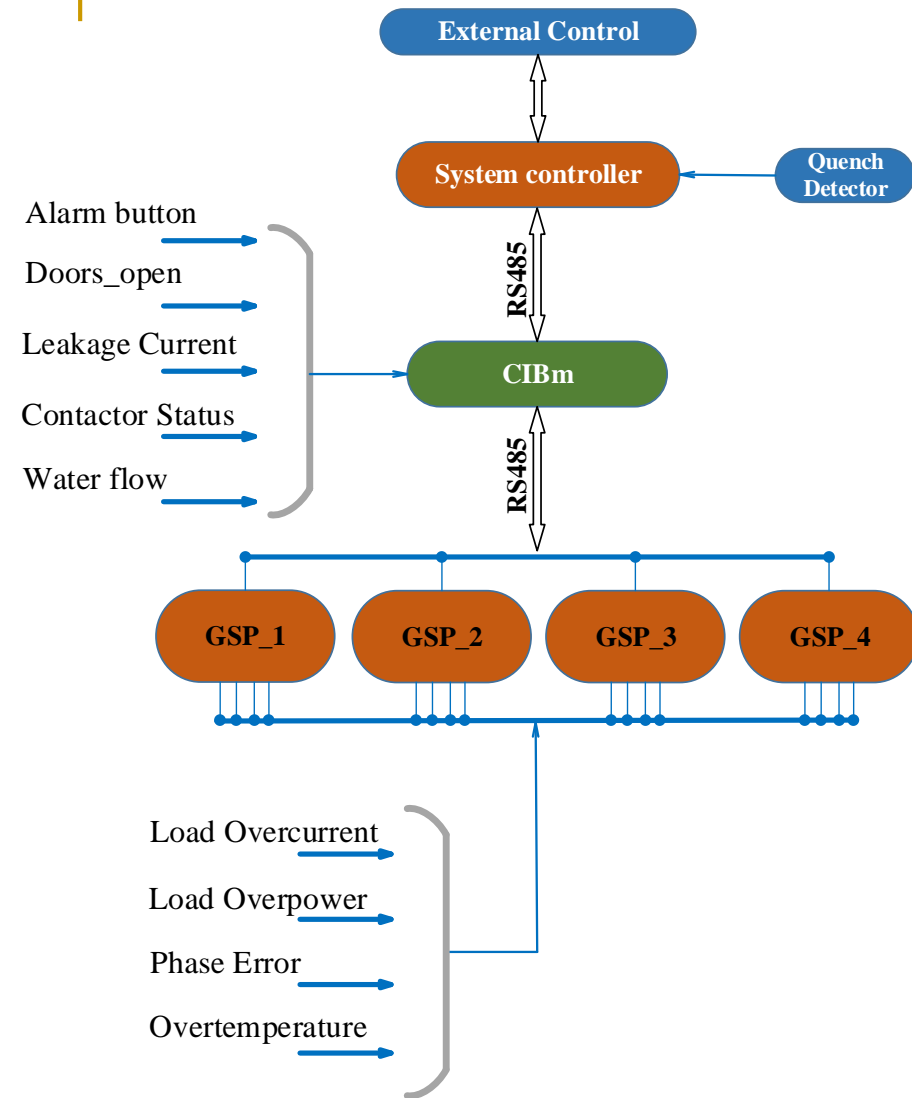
External Control

System controller

Quench Detector

Alarm button

Doors_open

Leakage Current

Contactor Status

Water flow

RS485

CIBm

RS485

GSP_1

GSP_2

GSP_3

GSP_4

Load Overcurrent

Load Overpower

Phase Error

Overtemperature